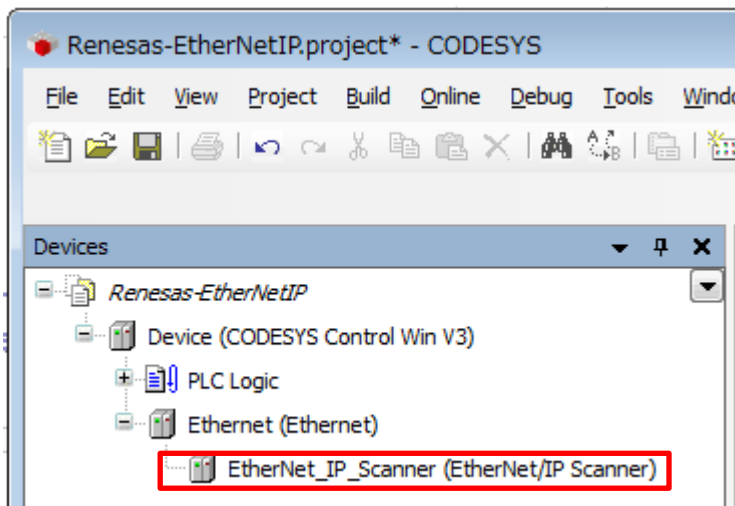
Renesas-EtherNetIP.project* - CODESYS

File Edit View Project Build Online Debug Tools Windo

Devices

Renesas-EtherNetIP

Device (CODESYS Control Win V3)

PLC Logic

Ethernet (Ethernet)

EtherNet_IP_Scanner (EtherNet/IP Scanner)